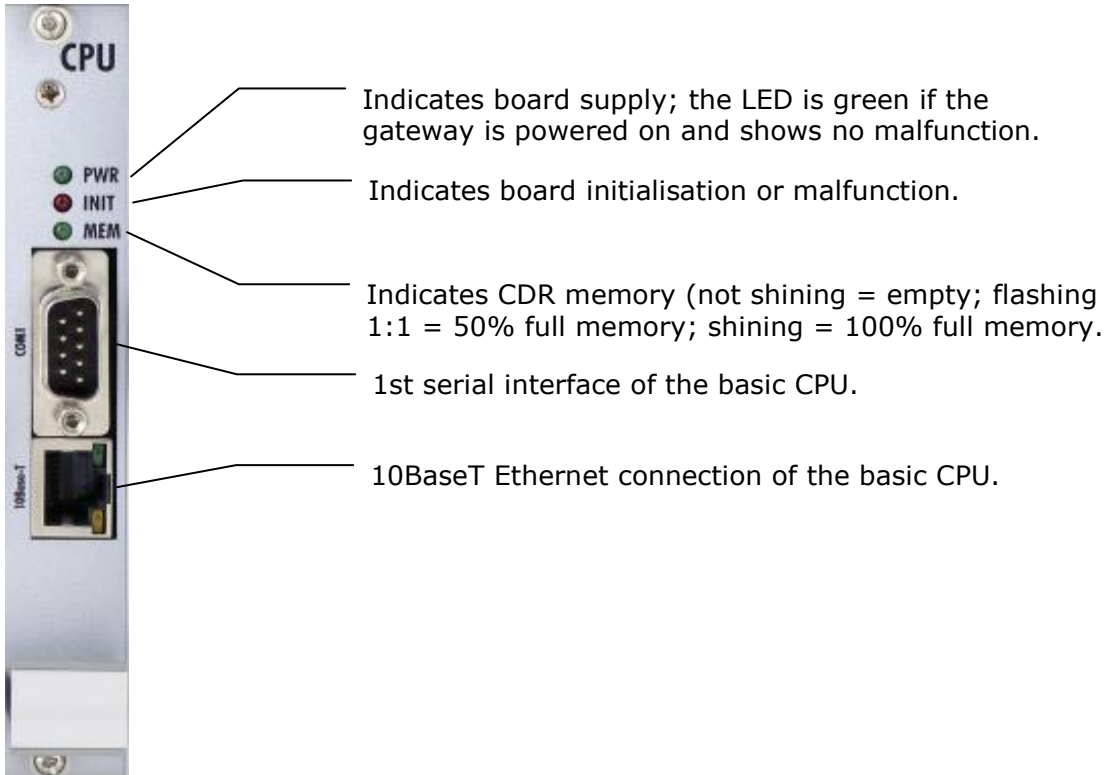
CPU

PWR
INIT
MEM

COM1

10Base-T

Indicates board supply; the LED is green if the gateway is powered on and shows no malfunction.

Indicates board initialisation or malfunction.

Indicates CDR memory (not shining = empty; flashing 1:1 = 50% full memory; shining = 100% full memory.

1st serial interface of the basic CPU.

10BaseT Ethernet connection of the basic CPU.